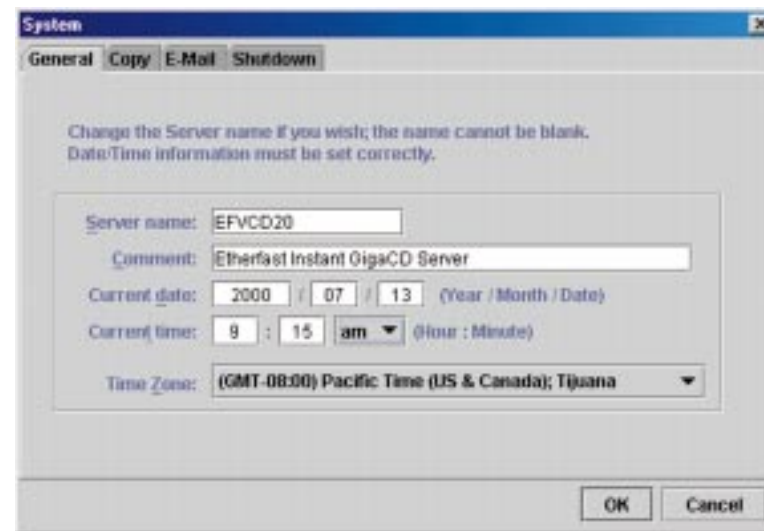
System

General Copy E-Mail Shutdown

Change the Server name if you wish; the name cannot be blank.
Date/Time information must be set correctly.

Server name: EFVCD20

Comment: Etherfast Instant GigaCD Server

Current date: 2000 / 07 / 13 (Year / Month / Date)

Current time: 9 : 15 am (Hour : Minute)

Time Zone: (GMT-08:00) Pacific Time (US & Canada); Tijuana

OK Cancel